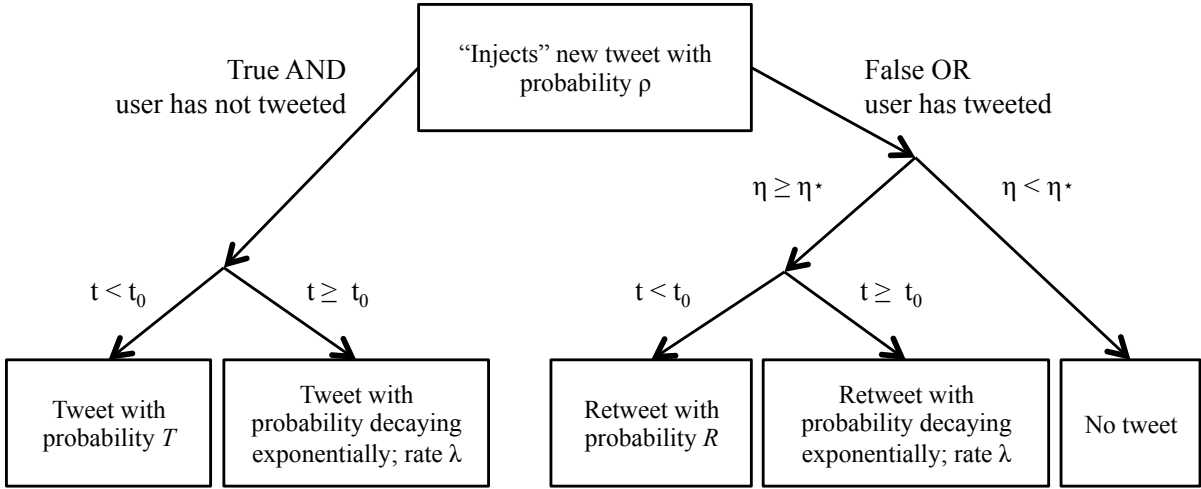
"Injects" new tweet with probability $\rho$

True AND user has not tweeted

False OR user has tweeted

$\eta \geq \eta^{\star}$

$\eta < \eta^{\star}$

$t < t_0$

$t \geq t_0$

$t < t_0$

$t \geq t_0$

Tweet with probability $T$

Tweet with probability decaying exponentially; rate $\lambda$

Retweet with probability $R$

Retweet with probability decaying exponentially; rate $\lambda$

No tweet